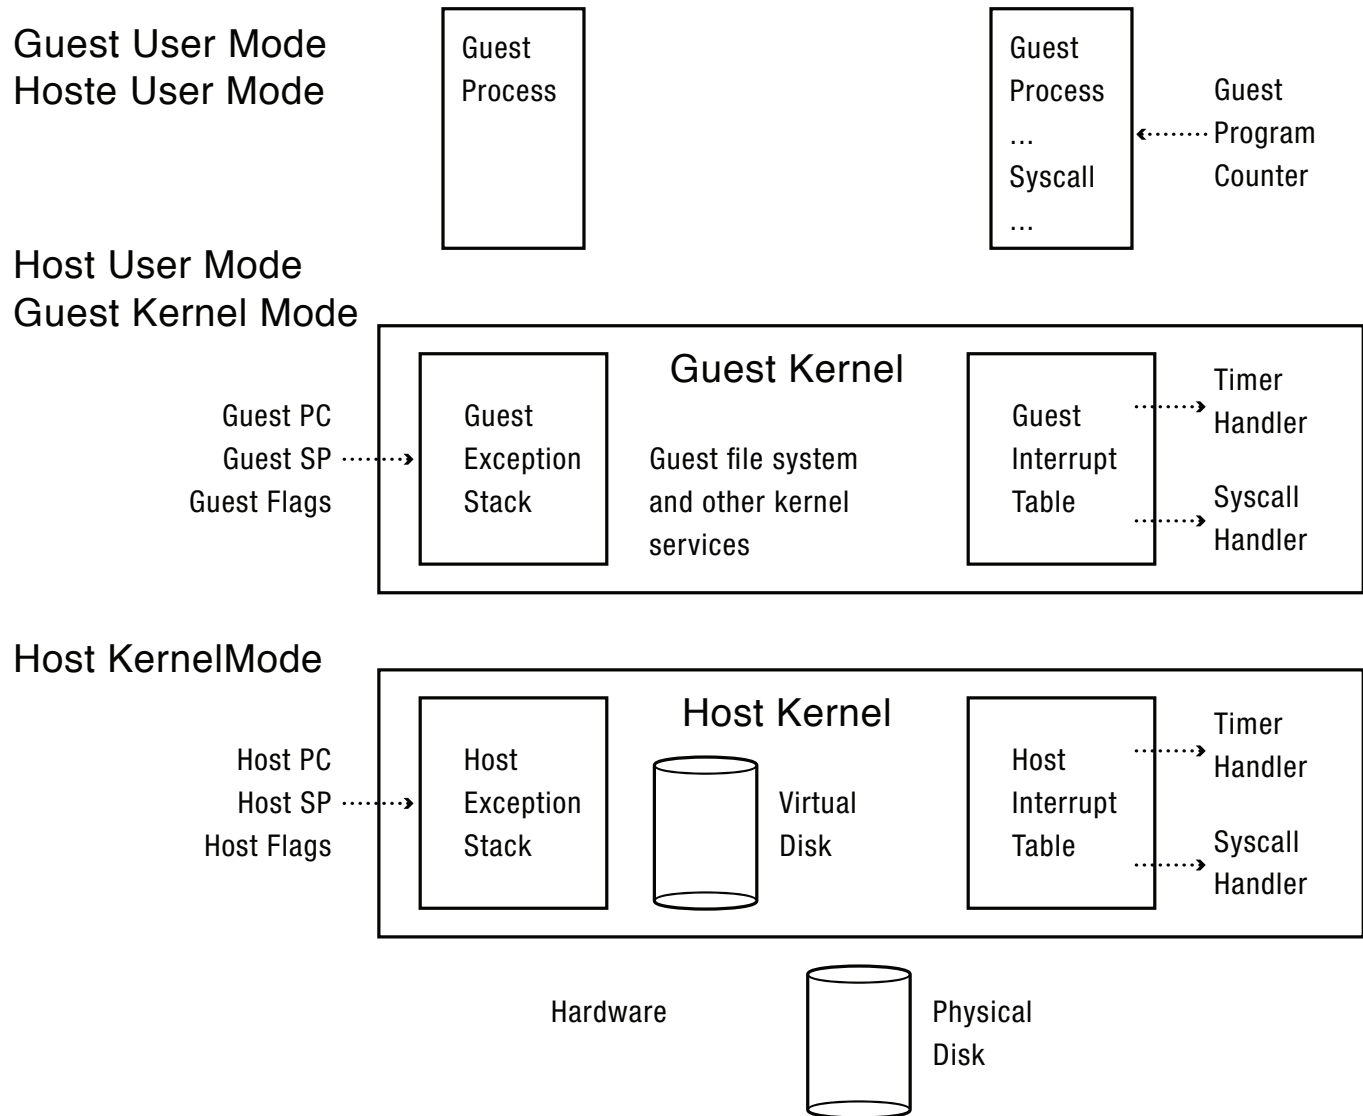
Guest User Mode
Hoste User Mode

Guest Process

Guest Process
...
Syscall
...

Guest Program Counter

Host User Mode
Guest Kernel Mode

Guest Kernel

Guest PC
Guest SP
Guest Flags

Guest Exception Stack

Guest file system and other kernel services

Guest Interrupt Table

Timer Handler

Syscall Handler

Host KernelMode

Host Kernel

Host PC
Host SP
Host Flags

Host Exception Stack

Virtual Disk

Host Interrupt Table

Timer Handler

Syscall Handler

Hardware

Physical Disk